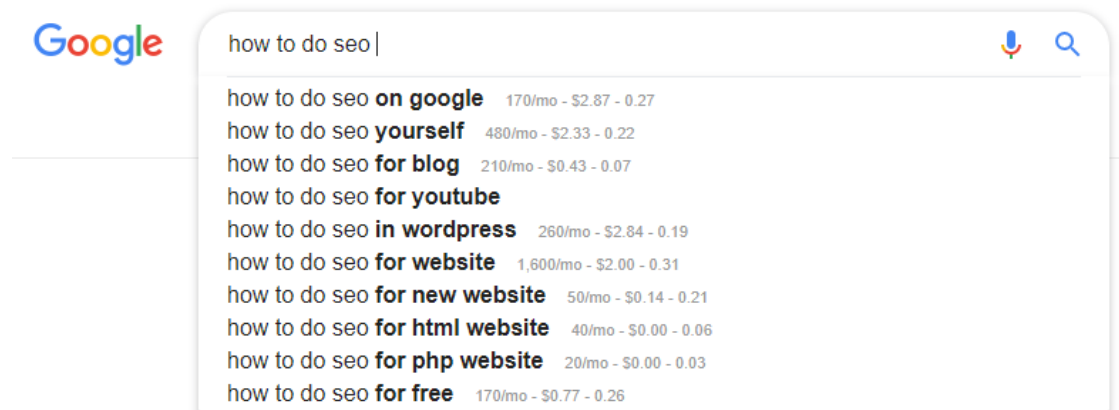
Google

how to do seo

how to do seo **on google** 170/mo - \$2.87 - 0.27
how to do seo **yourself** 480/mo - \$2.33 - 0.22
how to do seo **for blog** 210/mo - \$0.43 - 0.07
how to do seo **for youtube**
how to do seo **in wordpress** 260/mo - \$2.84 - 0.19
how to do seo **for website** 1,600/mo - \$2.00 - 0.31
how to do seo **for new website** 50/mo - \$0.14 - 0.21
how to do seo **for html website** 40/mo - \$0.00 - 0.06
how to do seo **for php website** 20/mo - \$0.00 - 0.03
how to do seo **for free** 170/mo - \$0.77 - 0.26